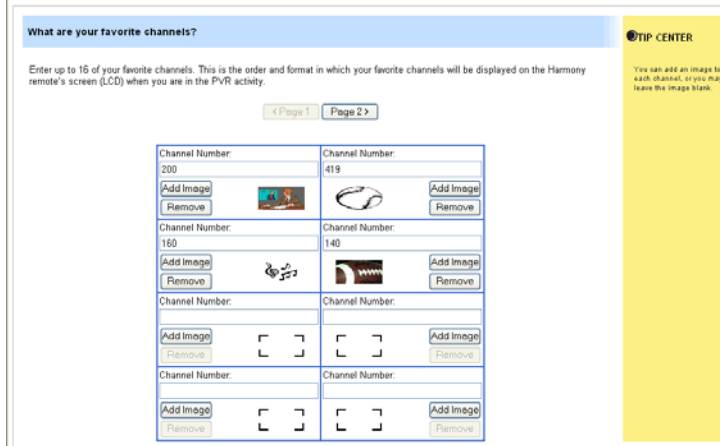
What are your favorite channels?

Enter up to 16 of your favorite channels. This is the order and format in which your favorite channels will be displayed on the Harmony remote's screen (LCD) when you are in the PVR activity.

< Page 1 | Page 2 >

| Channel Number: | Channel Number: |
|---|---|
| 200 | 419 |
| Add Image / Remove | Add Image / Remove |
| Channel Number: | Channel Number: |
| 160 | 140 |
| Add Image / Remove | Add Image / Remove |
| Channel Number: | Channel Number: |
| Add Image / Remove | Add Image / Remove |
| Channel Number: | Channel Number: |
| Add Image / Remove | Add Image / Remove |

TIP CENTER

You can add an image to each channel, or you may leave the image blank.